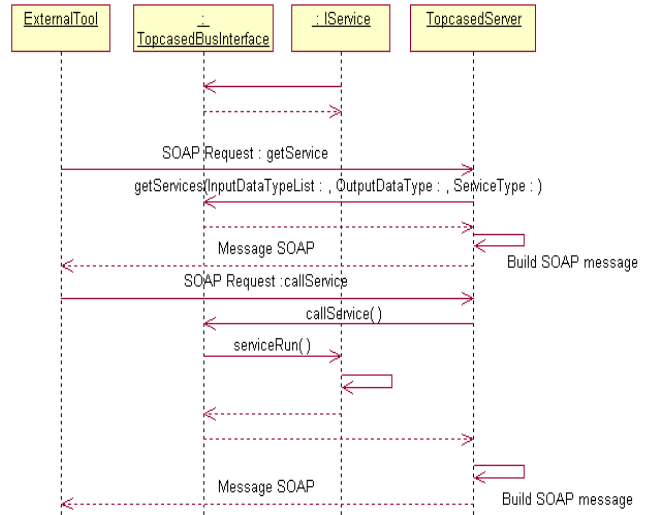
ExternalTool

:
TopcasedBusInterface

: IService

TopcasedServer

SOAP Request : getService

getServices(InputDataTypeList : , OutputDataType : , ServiceType : )

Message SOAP

Build SOAP message

SOAP Request :callService

callService( )

serviceRun( )

Message SOAP

Build SOAP message